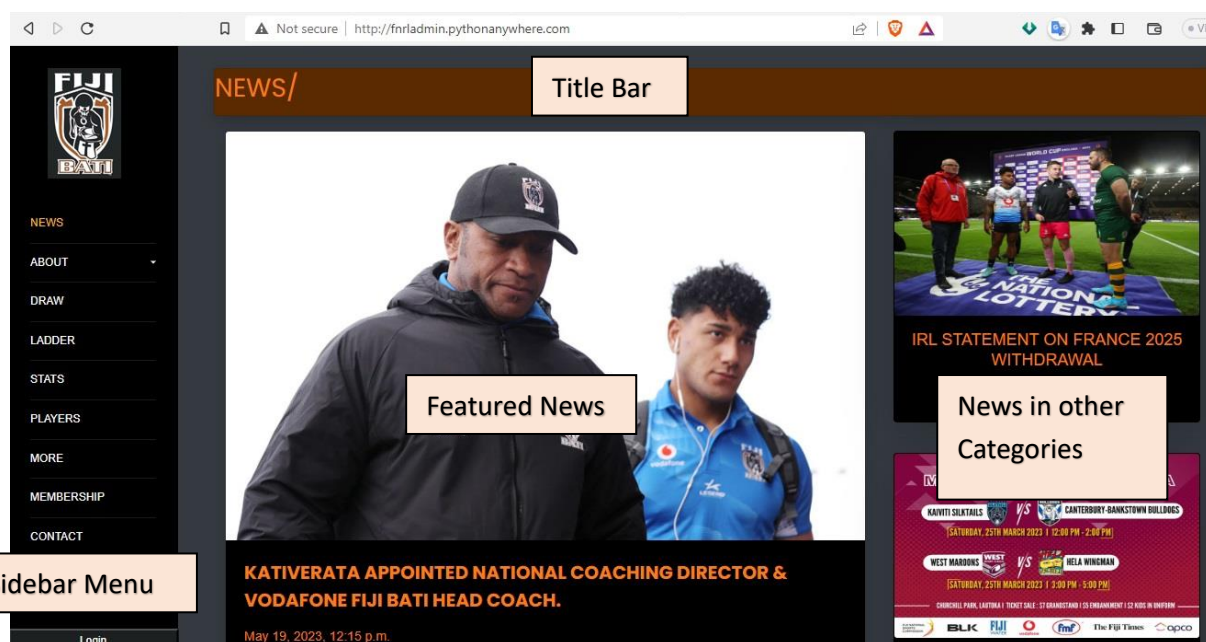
Not secure | http://fnrladmin.pythonanywhere.com

FIJI BATI

NEWS/

Title Bar

NEWS
ABOUT
DRAW
LADDER
STATS
PLAYERS
MORE
MEMBERSHIP
CONTACT

idebar Menu

Login

Featured News

KATIVERATA APPOINTED NATIONAL COACHING DIRECTOR & VODAFONE FIJI BATI HEAD COACH.

May 19, 2023, 12:15 p.m.

IRL STATEMENT ON FRANCE 2025 WITHDRAWAL

News in other Categories

KAIVITI SILKTAILS VS CANTERBURY-BANKSTOWN BULLDOGS
SATURDAY, 25TH MARCH 2023 | 12:00 PM - 2:00 PM
WEST MAROONS VS HELA WINGMAN
SATURDAY, 25TH MARCH 2023 | 3:00 PM - 5:00 PM
CHURCHILL PARK, LAUTOKA | TICKET SALE : $7 GRANDSTAND | $5 EMBANKMENT | $2 KIDS IN UNIFORM

BLK FIJI fmf The Fiji Times apco